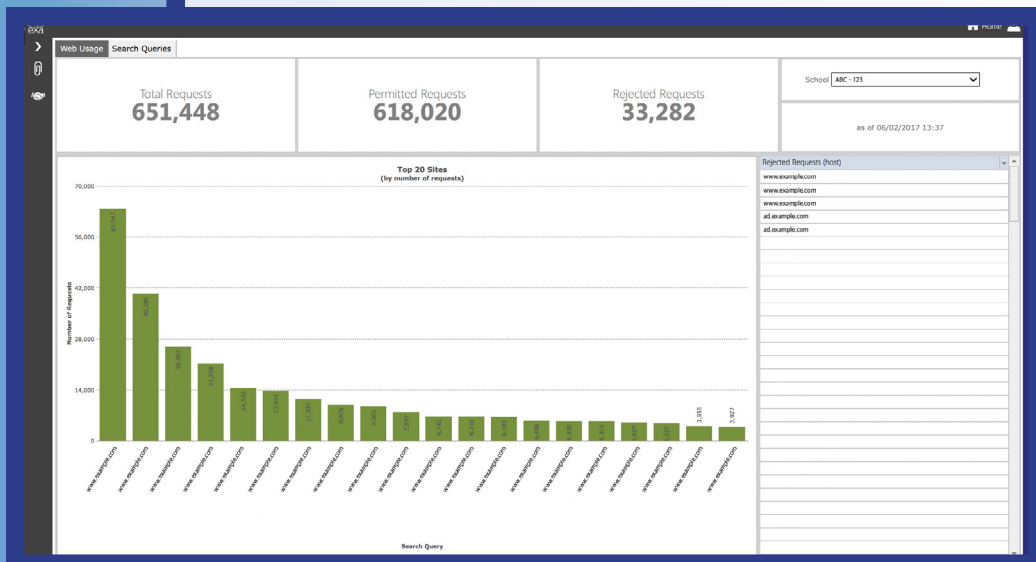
exa

Home

Web Usage | Search Queries

Total Requests
651,448

Permitted Requests
618,020

Rejected Requests
33,282

School ABC - 123

as of 06/02/2017 13:37

Top 20 Sites
(by number of requests)

70,000
56,000
42,000
28,000
14,000
0

Number of Requests

63,543
40,389
25,853
21,258
14,538
13,664
11,432
9,828
9,501
7,899
6,742
6,739
6,588
5,498
5,433
5,357
5,057
4,902
3,955
3,927

www.example.com
www.example.com
www.example.com
www.example.com
www.example.com
www.example.com
www.example.com
www.example.com
www.example.com
www.example.com
www.example.com
www.example.com
www.example.com
www.example.com
www.example.com
www.example.com
www.example.com
www.example.com
www.example.com
www.example.com

Search Query

Rejected Requests (host)
www.example.com
www.example.com
www.example.com
ad.example.com
ad.example.com